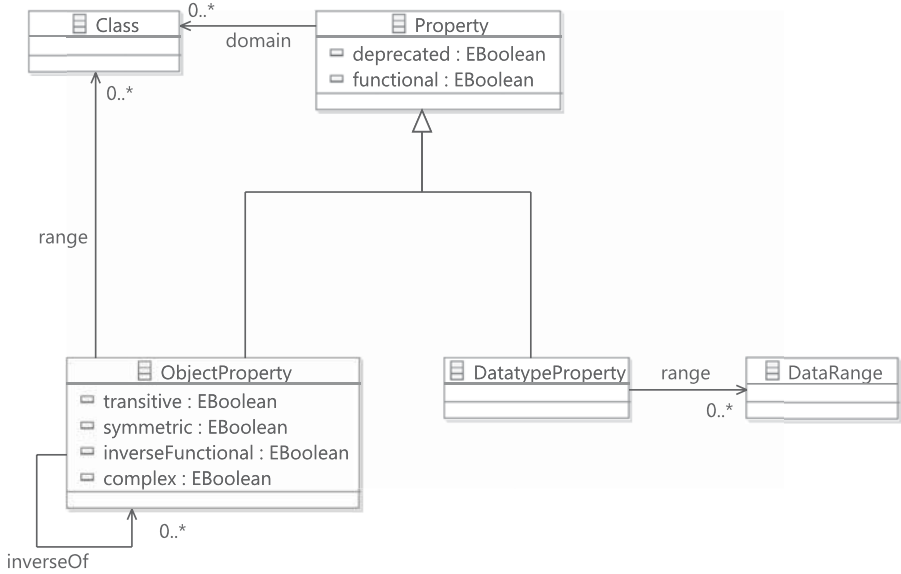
Class

0..*

domain

Property

deprecated : EBoolean

functional : EBoolean

0..*

range

ObjectProperty

transitive : EBoolean

symmetric : EBoolean

inverseFunctional : EBoolean

complex : EBoolean

0..*

inverseOf

DatatypeProperty

range

DataRange

0..*